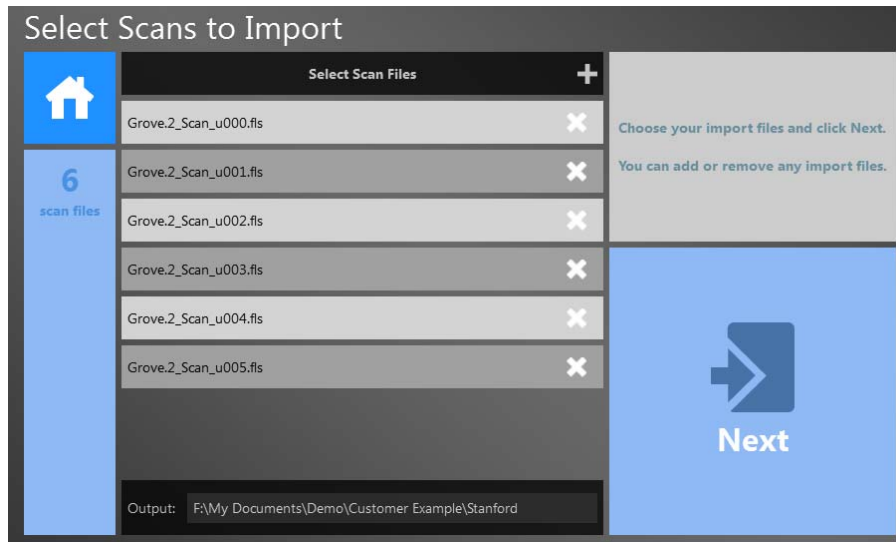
Select Scans to Import

6
scan files

Select Scan Files

Grove.2_Scan_u000.fls
Grove.2_Scan_u001.fls
Grove.2_Scan_u002.fls
Grove.2_Scan_u003.fls
Grove.2_Scan_u004.fls
Grove.2_Scan_u005.fls

Output: F:\My Documents\Demo\Customer Example\Stanford

Choose your import files and click Next.

You can add or remove any import files.

Next